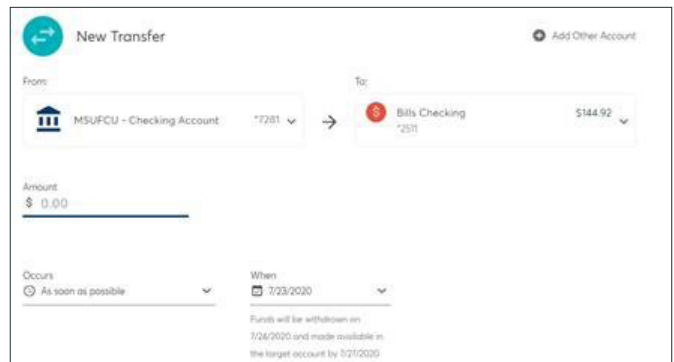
New Transfer

Add Other Account

From:

MSUFCU - Checking Account *7281

To:

Bills Checking *2511 $144.92

Amount
$ 0.00

Occurs
As soon as possible

When
7/23/2020

Funds will be withdrawn on 7/24/2020 and made available in the target account by 7/27/2020